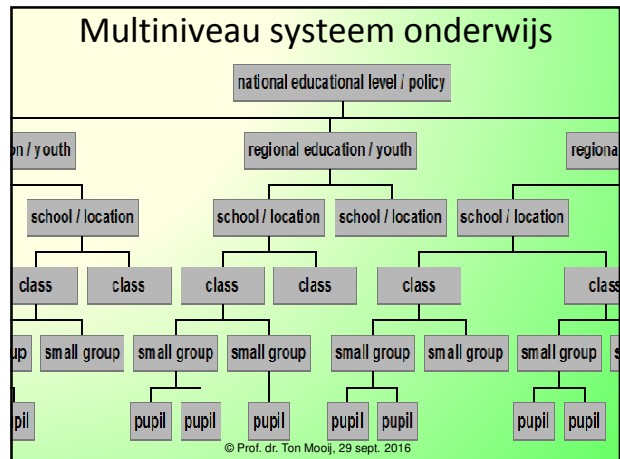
Multiniveau systeem onderwijs

national educational level / policy

n / youth

regional education / youth

regiona

school / location

school / location

school / location

school / location

class

class

class

class

class

clas

up

small group

small group

small group

small group

small group

small group

s

pil

pupil

pupil

pupil

pupil

pupil

pupil

pupil

© Prof. dr. Ton Mooij, 29 sept. 2016